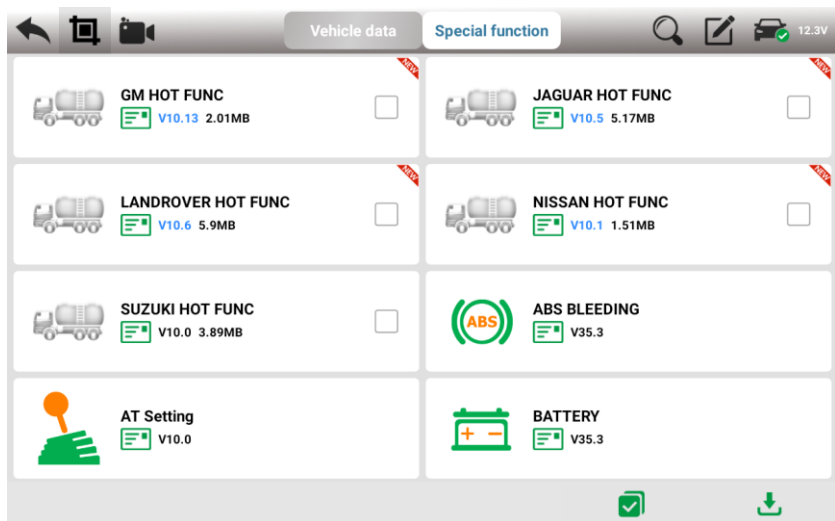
Vehicle data
Special function
12.3V

GM HOT FUNC
V10.13 2.01MB
NEW

JAGUAR HOT FUNC
V10.5 5.17MB
NEW

LANDROVER HOT FUNC
V10.6 5.9MB
NEW

NISSAN HOT FUNC
V10.1 1.51MB
NEW

SUZUKI HOT FUNC
V10.0 3.89MB

ABS
ABS BLEEDING
V35.3

AT Setting
V10.0

BATTERY
V35.3